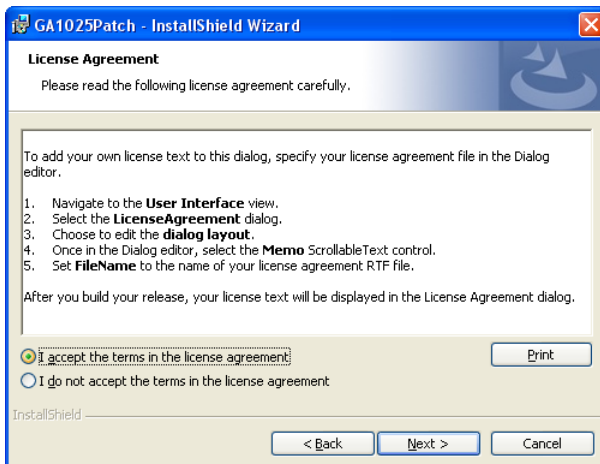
GA1025Patch - InstallShield Wizard

License Agreement

Please read the following license agreement carefully.

To add your own license text to this dialog, specify your license agreement file in the Dialog editor.

1. Navigate to the User Interface view.
2. Select the LicenseAgreement dialog.
3. Choose to edit the dialog layout.
4. Once in the Dialog editor, select the Memo ScrollableText control.
5. Set FileName to the name of your license agreement RTF file.

After you build your release, your license text will be displayed in the License Agreement dialog.

I accept the terms in the license agreement

I do not accept the terms in the license agreement

Print

InstallShield

< Back

Next >

Cancel